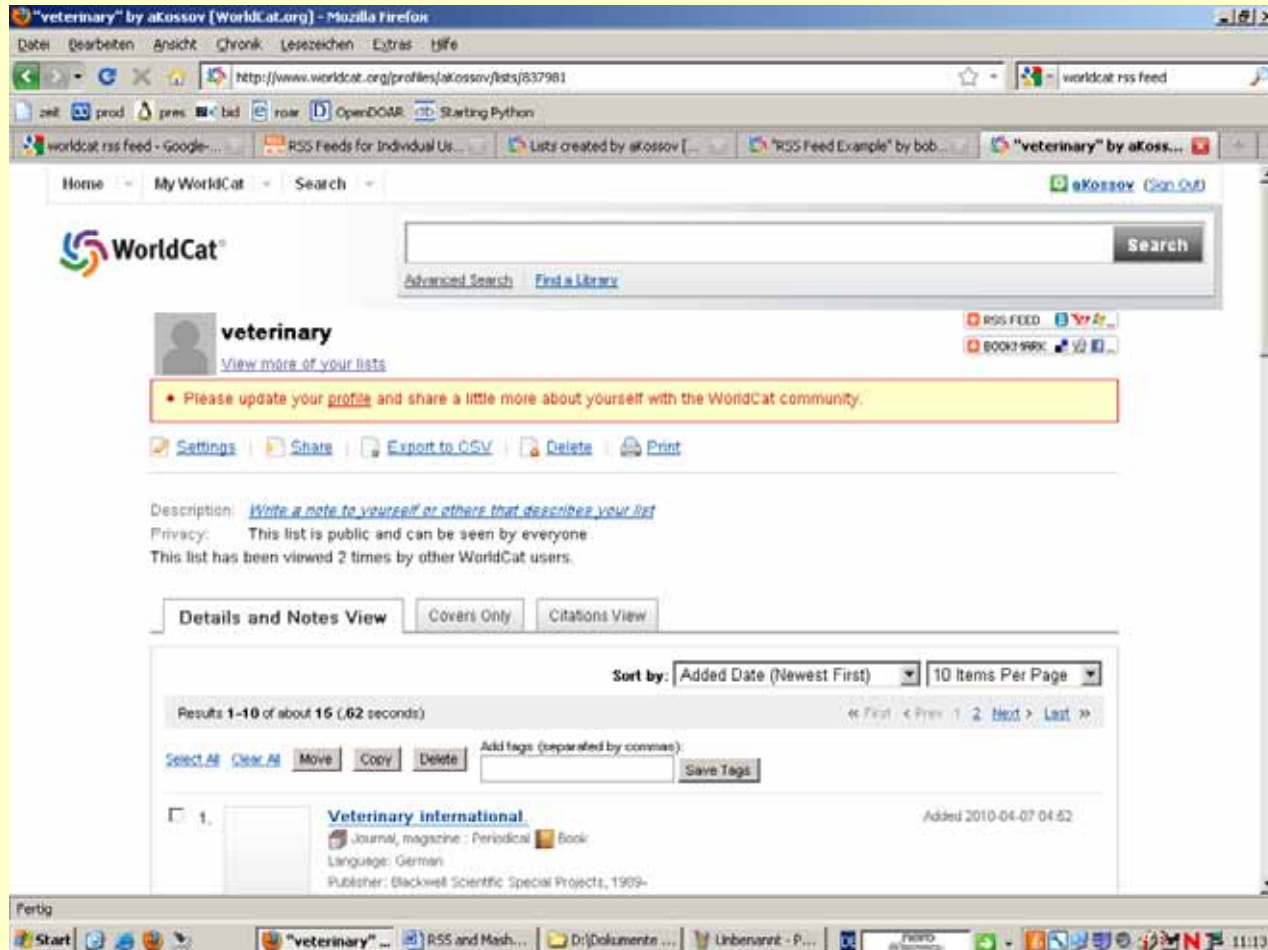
"veterinary" by aKossov [WorldCat.org] - Mozilla Firefox

Datei Bearbeiten Ansicht Chronik Lesezeichen Extras Hilfe

http://www.worldcat.org/profiles/aKossov/lists/837981

worldcat rss feed

zeit prod pres bid roar OpenDOAR Starting Python

worldcat rss feed - Google-... | RSS Feeds for Individual Us... | Lists created by aKossov [... | "RSS Feed Example" by bob... | "veterinary" by aKoss...

Home | My WorldCat | Search

aKossov (Sign Out)

WorldCat

Search

Advanced Search | Find a Library

veterinary

View more of your lists

RSS FEED

BOOKMARK

• Please update your profile and share a little more about yourself with the WorldCat community.

Settings | Share | Export to CSV | Delete | Print

Description: Write a note to yourself or others that describes your list

Privacy: This list is public and can be seen by everyone

This list has been viewed 2 times by other WorldCat users.

Details and Notes View | Covers Only | Citations View

Sort by: Added Date (Newest First) | 10 Items Per Page

Results 1-10 of about 15 (.62 seconds)

« First ‹ Prev 1 2 Next › Last »

Select All Clear All Move Copy Delete Add tags (separated by commas): Save Tags

1. Veterinary international

Journal, magazine : Periodical Book

Language: German

Publisher: Blackwell Scientific Special Projects, 1989-

Added 2010-04-07 04:52

Fertig

Start | "veterinary" ... | RSS and Mash... | D:\Dokumente ... | Unbenannt - P... | 11:13